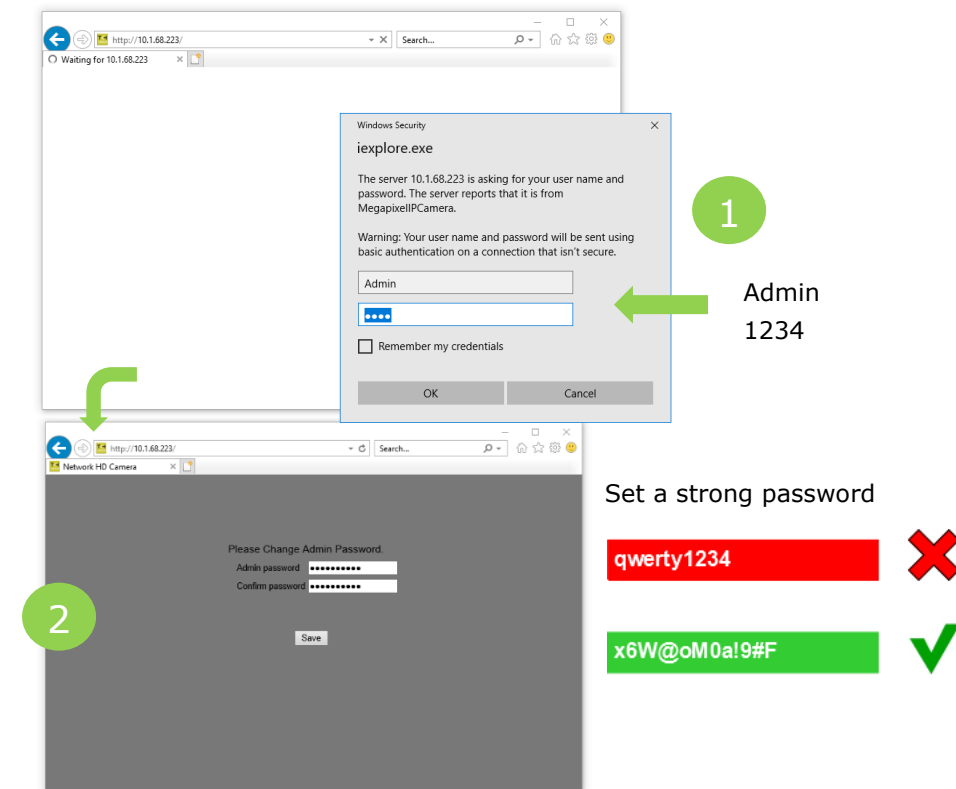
http://10.1.68.223/

Search...

Waiting for 10.1.68.223

Windows Security

iexplore.exe

The server 10.1.68.223 is asking for your user name and password. The server reports that it is from MegapixelIPCamera.

Warning: Your user name and password will be sent using basic authentication on a connection that isn't secure.

Admin

••••

Remember my credentials

OK

Cancel

1

Admin
1234

http://10.1.68.223/

Search...

Network HD Camera

Please Change Admin Password.

Admin password ••••••••••

Confirm password ••••••••••

Save

2

Set a strong password

qwerty1234

x6W@oM0a!9#F